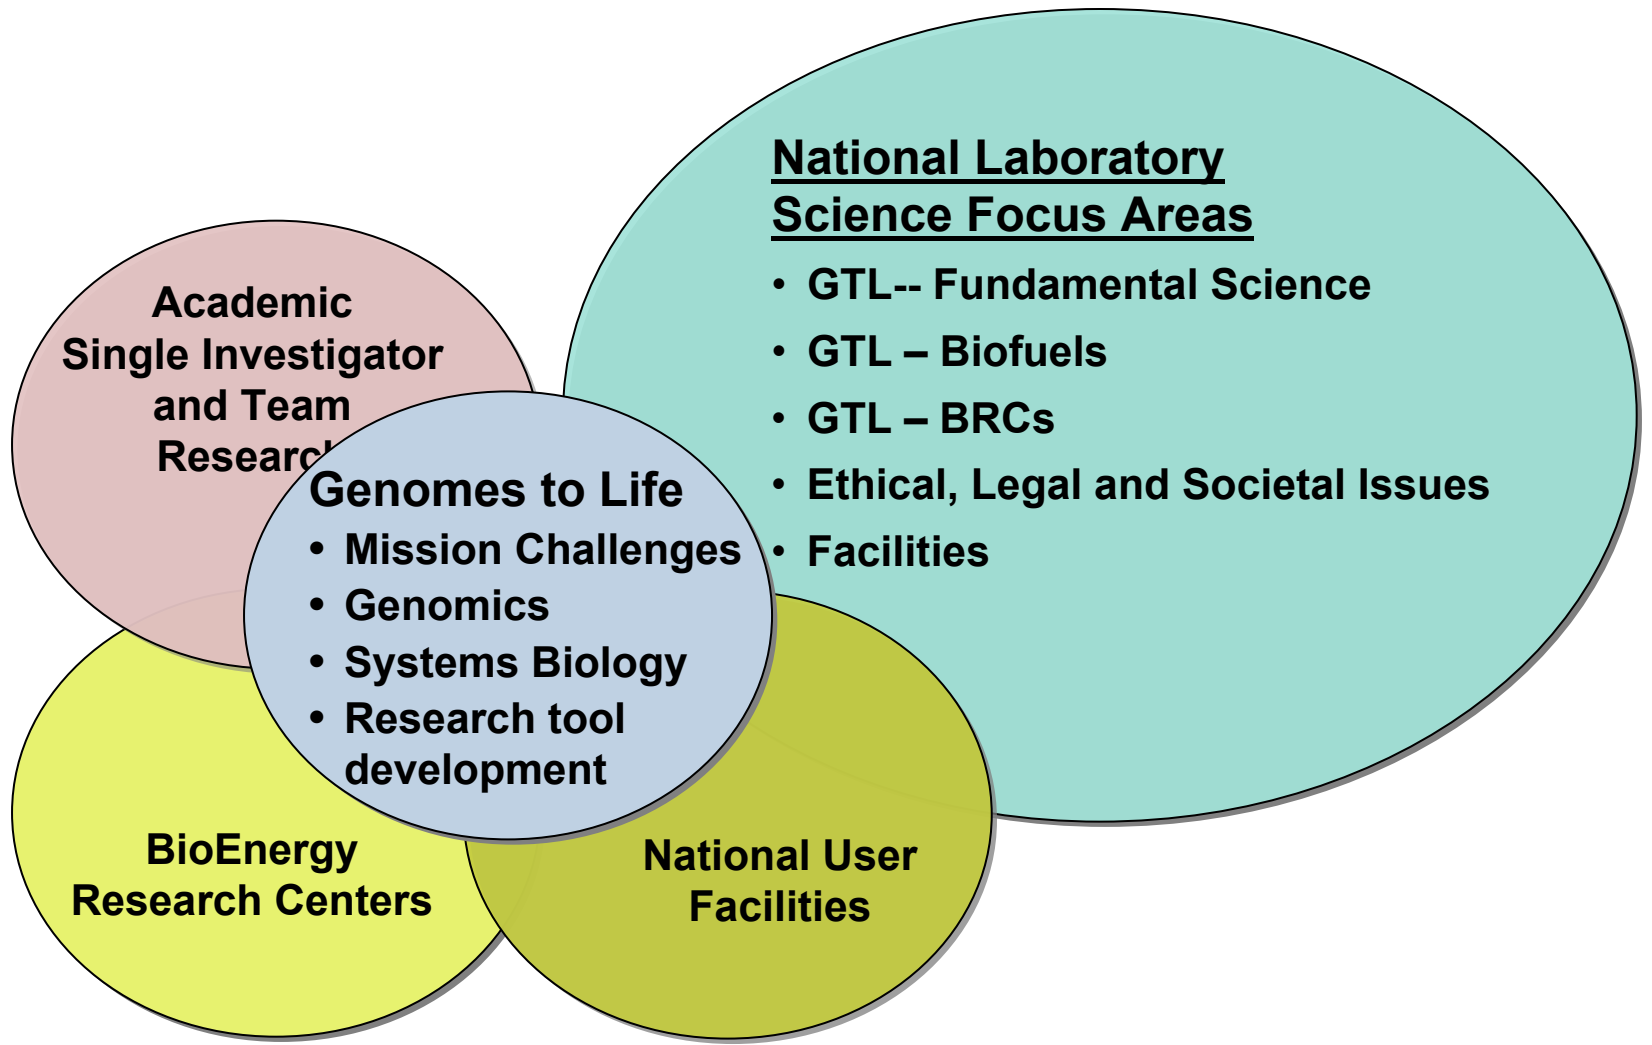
Academic
Single Investigator
and Team
Researc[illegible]

Genomes to Life
• Mission Challenges
• Genomics
• Systems Biology
• Research tool development

National Laboratory
Science Focus Areas
• GTL-- Fundamental Science
• GTL – Biofuels
• GTL – BRCs
• Ethical, Legal and Societal Issues
• Facilities

BioEnergy
Research Centers

National User
Facilities